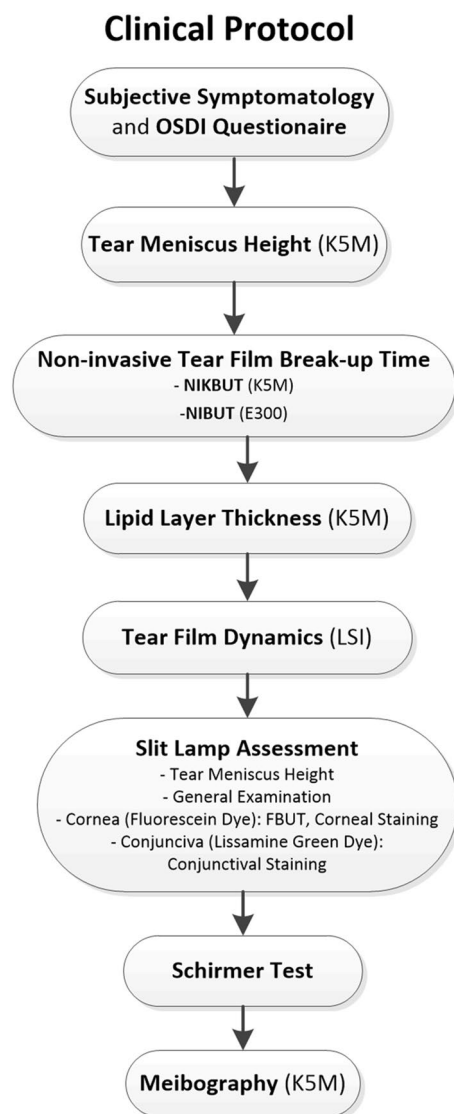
Clinical Protocol

Subjective Symptomatology and OSDI Questionaire

Tear Meniscus Height (K5M)

Non-invasive Tear Film Break-up Time
- NIKBUT (K5M)
-NIBUT (E300)

Lipid Layer Thickness (K5M)

Tear Film Dynamics (LSI)

Slit Lamp Assessment
- Tear Meniscus Height
- General Examination
- Cornea (Fluorescein Dye): FBUT, Corneal Staining
- Conjunciva (Lissamine Green Dye): Conjunctival Staining

Schirmer Test

Meibography (K5M)